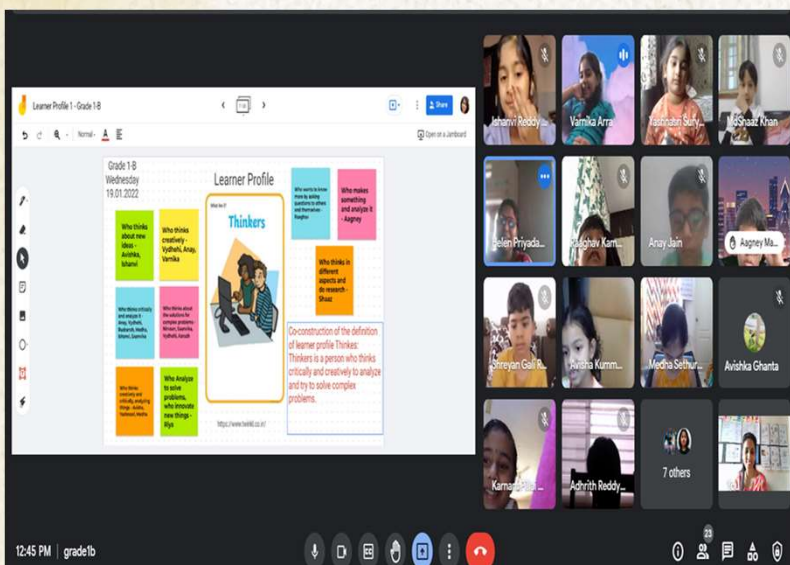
Learner Profile 1 - Grade 1-B

Share

Normal

Open on a Jamboard

Grade 1-B
Wednesday
19.01.2022

Learner Profile

Who thinks about new ideas - Avishka, Ishanvi

Who thinks creatively - Vydhehi, Anay, Varnika

Who thinks critically and analyze it - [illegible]

Who thinks about the solutions for complex problems - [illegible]

Who thinks creatively and critically, analyzing things - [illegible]

Who Analyze to solve problems, who innovate new things - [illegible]

Who wants to know more by asking questions to others and themselves - Raaghav

Who makes something and analyze it - Aagney

Who thinks in different aspects and do research - Shaaz

Thinkers

https://www.twinkl.co.in/

Co-construction of the definition of learner profile Thinkes:
Thinkers is a person who thinks critically and creatively to analyze and try to solve complex problems.

Ishanvi Reddy
Varnika Arra
Yashnatri Sury...
MdShaaz Khan
Helen Priyada...
Raaghav Kam...
Anay Jain
Aagney Ma...
Shreyan Gali R...
Avisha Kumm...
Medha Sethur...
Avishka Ghanta
Karnan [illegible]
Adhrith Reddy...
7 others

12:45 PM | grade1b

23